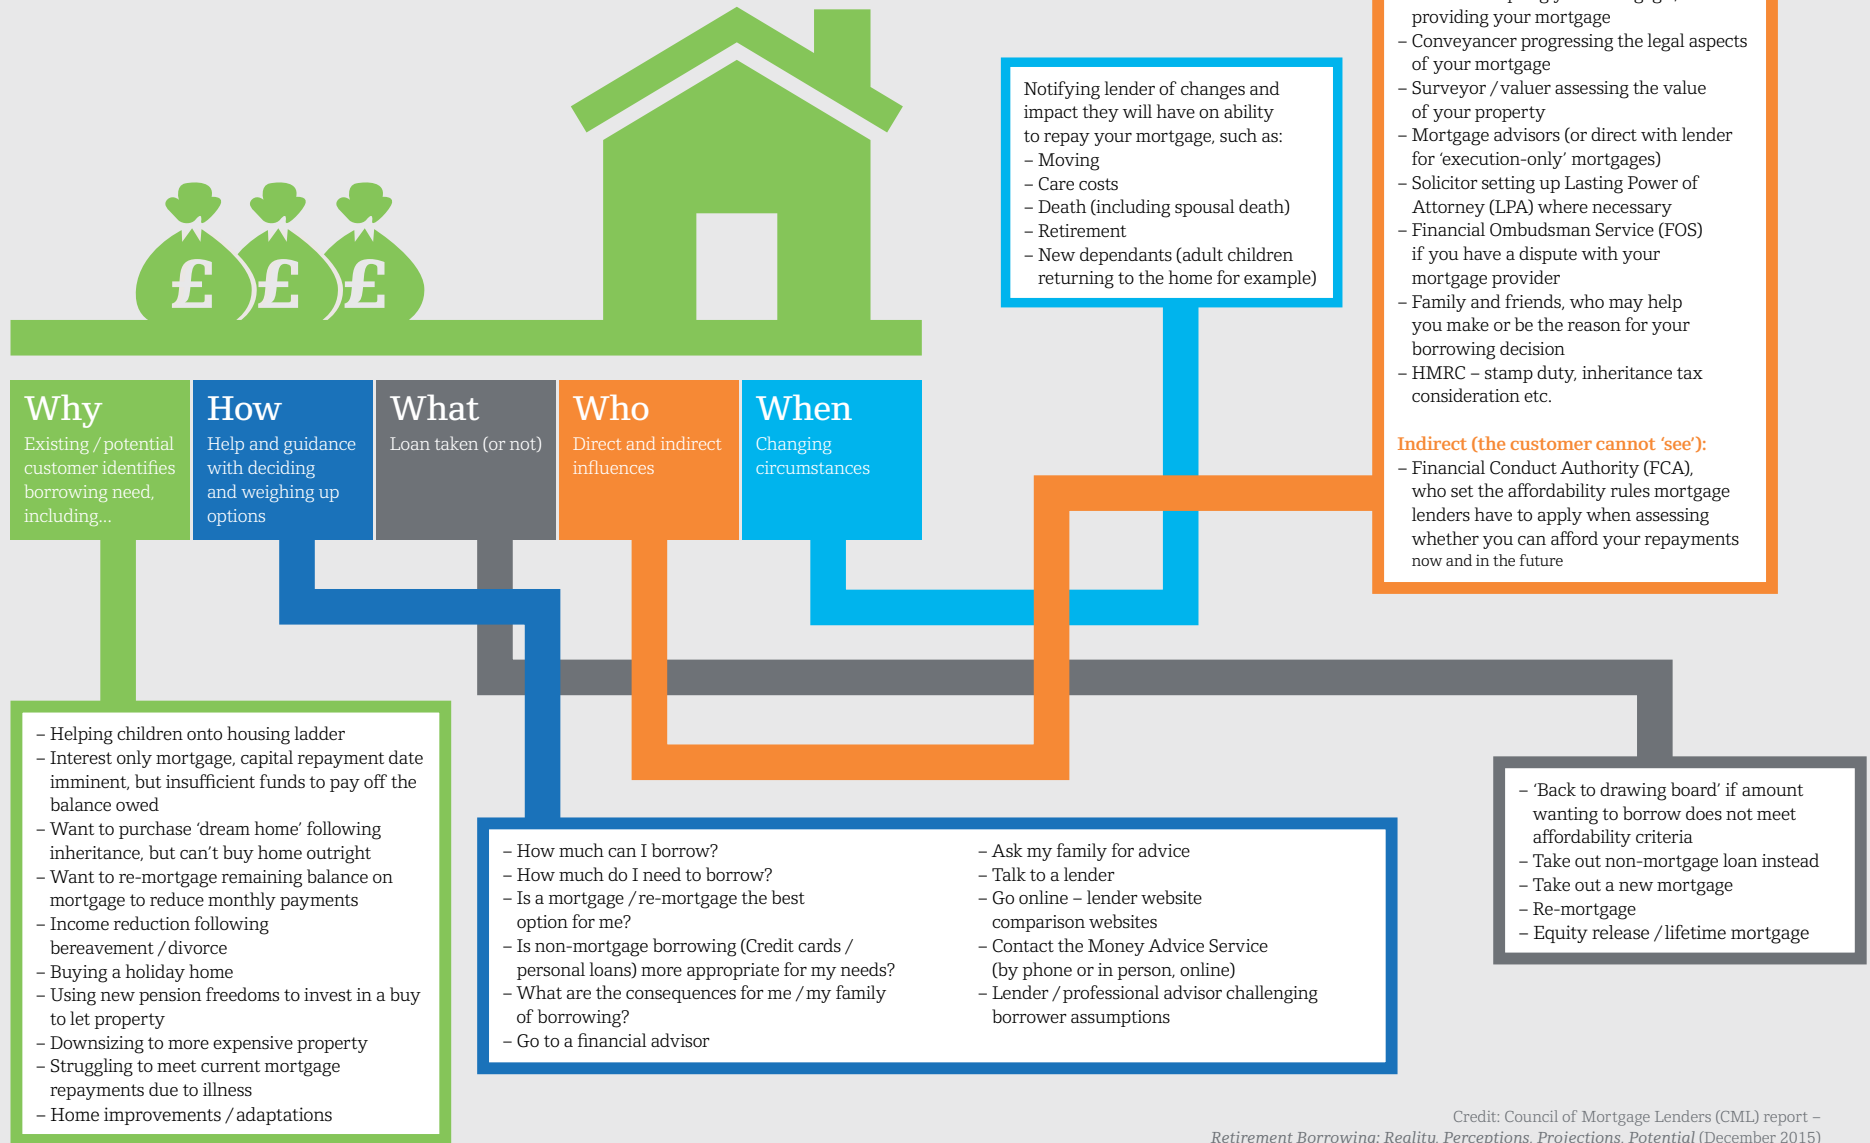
£ £ £

Why
Existing / potential customer identifies borrowing need, including...

How
Help and guidance with deciding and weighing up options

What
Loan taken (or not)

Who
Direct and indirect influences

When
Changing circumstances

Notifying lender of changes and impact they will have on ability to repay your mortgage, such as:
– Moving
– Care costs
– Death (including spousal death)
– Retirement
– New dependants (adult children returning to the home for example)

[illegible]
providing your mortgage
– Conveyancer progressing the legal aspects of your mortgage
– Surveyor / valuer assessing the value of your property
– Mortgage advisors (or direct with lender for 'execution-only' mortgages)
– Solicitor setting up Lasting Power of Attorney (LPA) where necessary
– Financial Ombudsman Service (FOS) if you have a dispute with your mortgage provider
– Family and friends, who may help you make or be the reason for your borrowing decision
– HMRC – stamp duty, inheritance tax consideration etc.

Indirect (the customer cannot 'see'):
– Financial Conduct Authority (FCA), who set the affordability rules mortgage lenders have to apply when assessing whether you can afford your repayments now and in the future

– Helping children onto housing ladder
– Interest only mortgage, capital repayment date imminent, but insufficient funds to pay off the balance owed
– Want to purchase 'dream home' following inheritance, but can't buy home outright
– Want to re-mortgage remaining balance on mortgage to reduce monthly payments
– Income reduction following bereavement / divorce
– Buying a holiday home
– Using new pension freedoms to invest in a buy to let property
– Downsizing to more expensive property
– Struggling to meet current mortgage repayments due to illness
– Home improvements / adaptations

– How much can I borrow?
– How much do I need to borrow?
– Is a mortgage / re-mortgage the best option for me?
– Is non-mortgage borrowing (Credit cards / personal loans) more appropriate for my needs?
– What are the consequences for me / my family of borrowing?
– Go to a financial advisor

– Ask my family for advice
– Talk to a lender
– Go online – lender website comparison websites
– Contact the Money Advice Service (by phone or in person, online)
– Lender / professional advisor challenging borrower assumptions

– 'Back to drawing board' if amount wanting to borrow does not meet affordability criteria
– Take out non-mortgage loan instead
– Take out a new mortgage
– Re-mortgage
– Equity release / lifetime mortgage

Credit: Council of Mortgage Lenders (CML) report – Retirement Borrowing: Reality, Perceptions, Projections, Potential (December 2015)